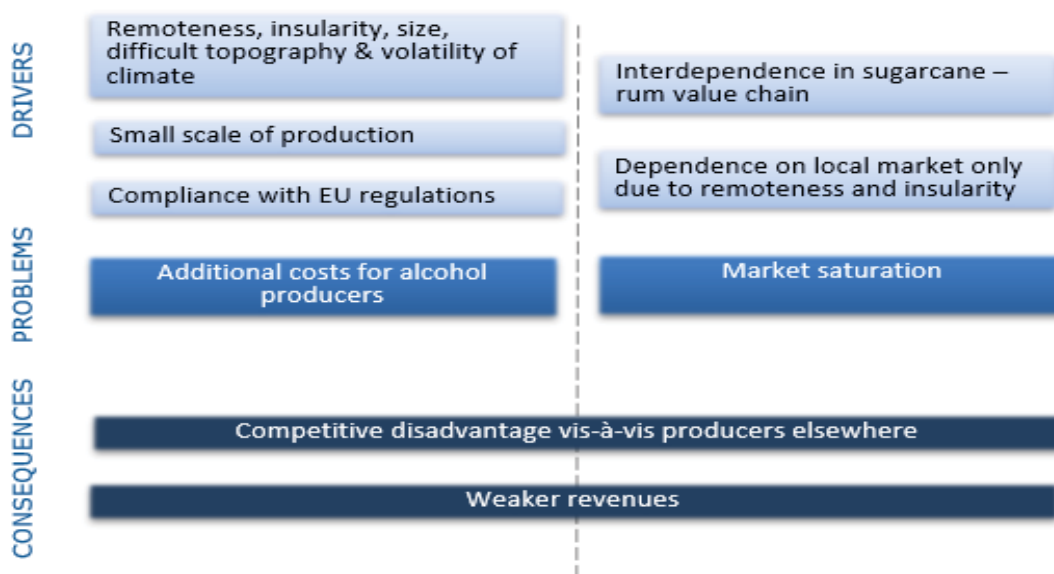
DRIVERS

Remoteness, insularity, size, difficult topography & volatility of climate

Small scale of production

Compliance with EU regulations

Interdependence in sugarcane – rum value chain

Dependence on local market only due to remoteness and insularity

PROBLEMS

Additional costs for alcohol producers

Market saturation

CONSEQUENCES

Competitive disadvantage vis-à-vis producers elsewhere

Weaker revenues